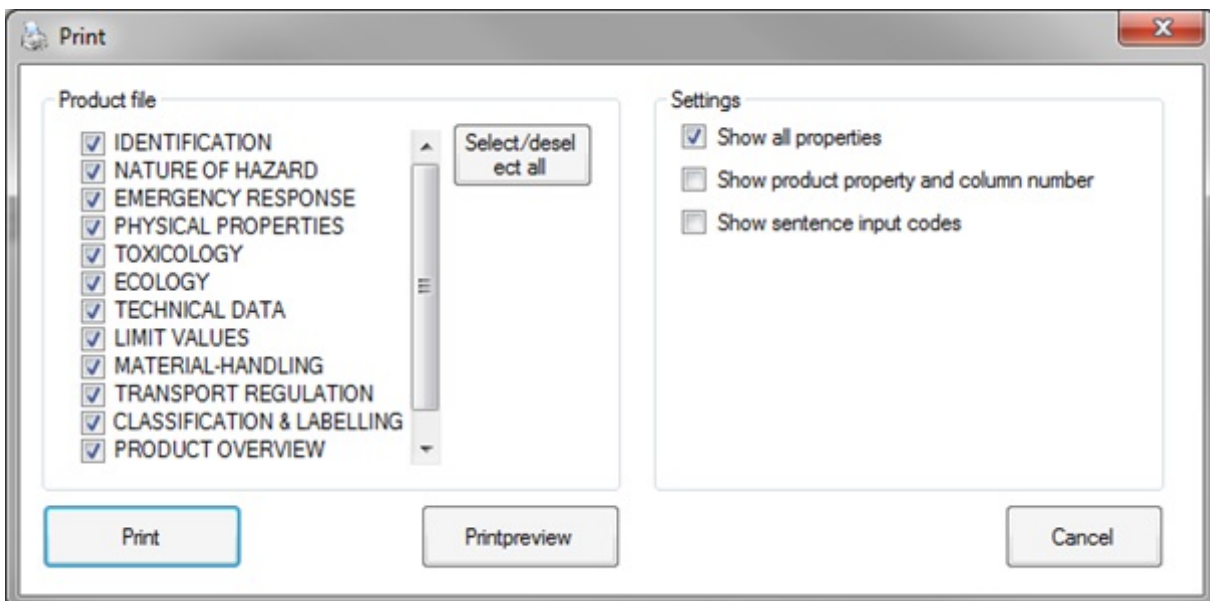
Print

Product file

IDENTIFICATION
NATURE OF HAZARD
EMERGENCY RESPONSE
PHYSICAL PROPERTIES
TOXICOLOGY
ECOLOGY
TECHNICAL DATA
LIMIT VALUES
MATERIAL-HANDLING
TRANSPORT REGULATION
CLASSIFICATION & LABELLING
PRODUCT OVERVIEW

Select/deselect all

Settings

Show all properties
Show product property and column number
Show sentence input codes

Print
Printpreview
Cancel